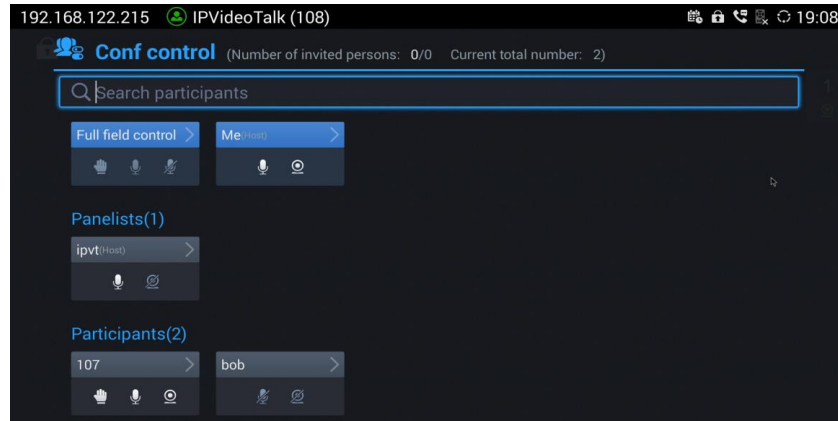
192.168.122.215 IPVideoTalk (108) 19:08

Conf control (Number of invited persons: 0/0 Current total number: 2)

Search participants

Full field control

Me(Host)

Panelists(1)

ipvt(Host)

Participants(2)

107

bob